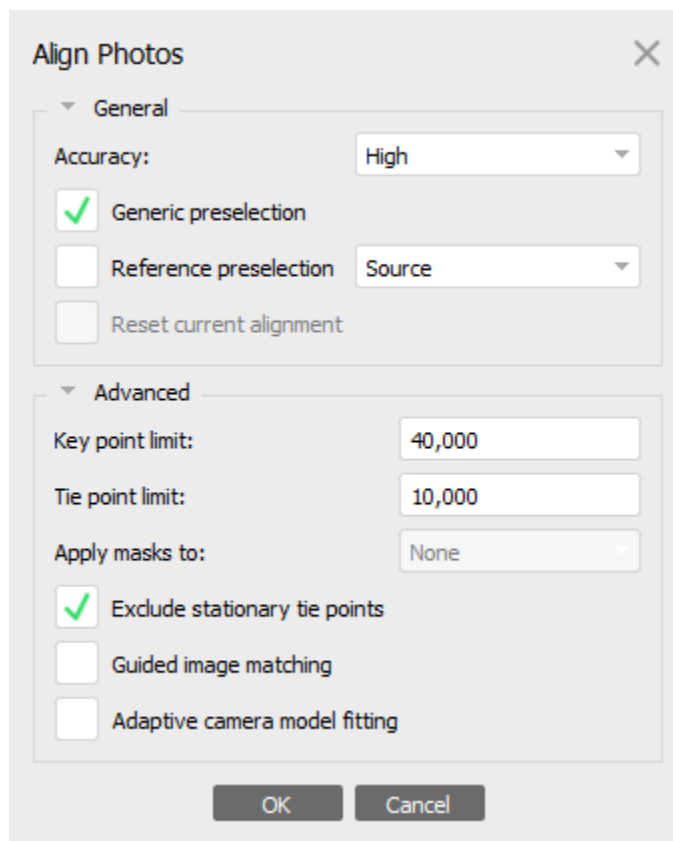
Align Photos

General

Accuracy: High

Generic preselection

Reference preselection Source

Reset current alignment

Advanced

Key point limit: 40,000

Tie point limit: 10,000

Apply masks to: None

Exclude stationary tie points

Guided image matching

Adaptive camera model fitting

OK Cancel